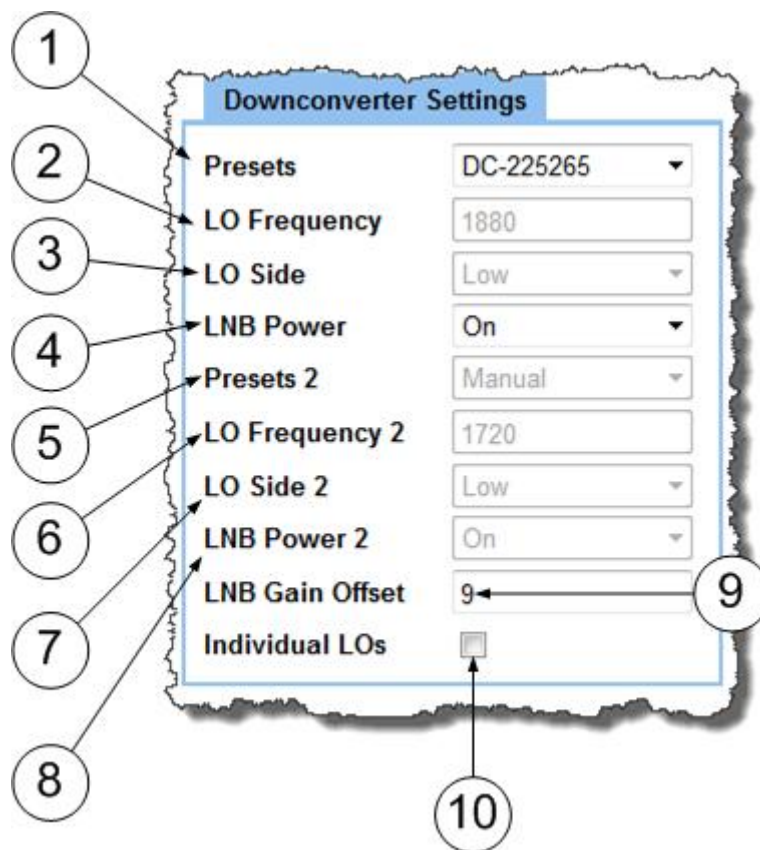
1
2
3
4
5
6
7
8

Downconverter Settings

| | |
|---|---|
| Presets | DC-225265 |
| LO Frequency | 1880 |
| LO Side | Low |
| LNB Power | On |
| Presets 2 | Manual |
| LO Frequency 2 | 1720 |
| LO Side 2 | Low |
| LNB Power 2 | On |
| LNB Gain Offset | 9 |
| Individual LOs | |

9
10